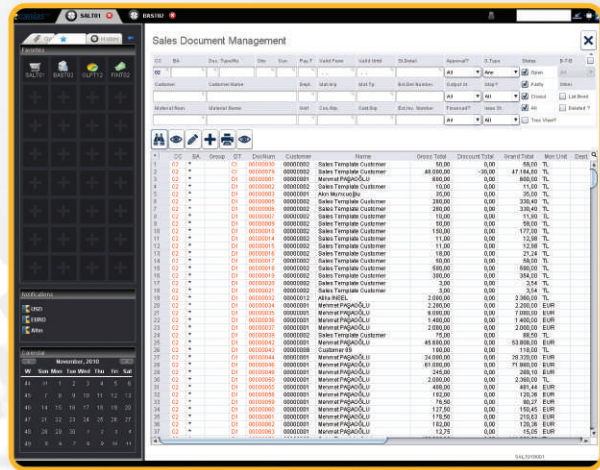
SALT01 BAST02

Favorites
SALT01 BAST02 CLFT12 FINT02

Notifications
CRD1
EURO
Altın

Calendar
November, 2010
W Sun Mon Tue Wed Thu Fri Sat
44 31 1 2 3 4 5 6
45 7 8 9 10 11 12 13
46 14 15 16 17 18 19 20
47 21 22 23 24 25 26 27
48 28 29 30 1 2 3 4
49 5 6 7 8 9 10 11

Sales Document Management

CC BA Doc. Type/No Site Curr. Pay.T Valid From Valid Until St.Detail Approval? D.Type Status S-T-B
02 All Any Open
Customer Customer Name Dept. Mat.Grp Mat.Tp Batch Number Output st. Stop? Partly Other:
All All Closed List Brief
Material Num. Material Name Distr. Cus.Grp. Cust.Grp Ext.Doc. Number Financed? Invoic St. All Deleted ?
All All Tree View?

| # | CC | BA | Group | DT | DocNum | Customer | Name | Gross Total | Discount Total | Grand Total | Mon Unit |
|---|---|---|---|---|---|---|---|---|---|---|---|
| 1 | 02 | * | | DI | 00000030 | 00000002 | Sales Template Customer | 50,00 | 0,00 | 59,00 | TL |
| 2 | 02 | * | | DI | 00000076 | 00000002 | Sales Template Customer | 40.000,00 | -30,00 | 47.184,60 | TL |
| 3 | 02 | * | | DI | 00000001 | 00000001 | Sales Template Customer | 600,00 | 0,00 | 600,00 | TL |
| 4 | 02 | * | | DI | 00000002 | 00000002 | Sales Template Customer | 10,00 | 0,00 | 11,00 | TL |
| 5 | 02 | * | | DI | 00000003 | 00000003 | Akın Mumcuoğlu | 35,00 | 0,00 | 35,00 | TL |
| 6 | 02 | * | | DI | 00000005 | 00000002 | Sales Template Customer | 280,00 | 0,00 | 330,40 | TL |
| 7 | 02 | * | | DI | 00000006 | 00000002 | Sales Template Customer | 280,00 | 0,00 | 330,40 | TL |
| 8 | 02 | * | | DI | 00000007 | 00000002 | Sales Template Customer | 10,00 | 0,00 | 11,00 | TL |
| 9 | 02 | * | | DI | 00000009 | 00000002 | Sales Template Customer | 50,00 | 0,00 | 59,00 | TL |
| 10 | 02 | * | | DI | 00000010 | 00000002 | Sales Template Customer | 150,00 | 0,00 | 177,00 | TL |
| 11 | 02 | * | | DI | 00000014 | 00000002 | Sales Template Customer | 11,00 | 0,00 | 12,98 | TL |
| 12 | 02 | * | | DI | 00000015 | 00000002 | Sales Template Customer | 11,00 | 0,00 | 12,98 | TL |
| 13 | 02 | * | | DI | 00000016 | 00000002 | Sales Template Customer | 18,00 | 0,00 | 21,24 | TL |
| 14 | 02 | * | | DI | 00000017 | 00000002 | Sales Template Customer | 50,00 | 0,00 | 59,00 | TL |
| 15 | 02 | * | | DI | 00000018 | 00000002 | Sales Template Customer | 500,00 | 0,00 | 590,00 | TL |
| 16 | 02 | * | | DI | 00000019 | 00000002 | Sales Template Customer | 300,00 | 0,00 | 354,00 | TL |
| 17 | 02 | * | | DI | 00000020 | 00000002 | Sales Template Customer | 3,00 | 0,00 | 3,54 | TL |
| 18 | 02 | * | | DI | 00000021 | 00000002 | Sales Template Customer | 3,00 | 0,00 | 3,54 | TL |
| 19 | 02 | * | | DI | 00000032 | 00000012 | Altia INSEL | 2.000,00 | 0,00 | 2.360,00 | TL |
| 20 | 02 | * | | DI | 00000034 | 00000001 | Mehmet PAŞAOĞLU | 2.200,00 | 0,00 | 2.200,00 | EUR |
| 21 | 02 | * | | DI | 00000035 | 00000001 | Mehmet PAŞAOĞLU | 6.000,00 | 0,00 | 7.080,00 | EUR |
| 22 | 02 | * | | DI | 00000036 | 00000001 | Mehmet PAŞAOĞLU | 1.400,00 | 0,00 | 1.400,00 | EUR |
| 23 | 02 | * | | DI | 00000037 | 00000001 | Mehmet PAŞAOĞLU | 2.000,00 | 0,00 | 2.000,00 | EUR |
| 24 | 02 | * | | DI | 00000038 | 00000002 | Sales Template Customer | 75,00 | 0,00 | 88,50 | TL |
| 25 | 02 | * | | DI | 00000042 | 00000001 | Mehmet PAŞAOĞLU | 45.600,00 | 0,00 | 53.808,00 | EUR |
| 26 | 02 | * | | DI | 00000043 | 00000098 | Customer 09 | 110,00 | 0,00 | 110,00 | TL |
| 27 | 02 | * | | DI | 00000044 | 00000001 | Mehmet PAŞAOĞLU | 24.000,00 | 0,00 | 28.320,00 | EUR |
| 28 | 02 | * | | DI | 00000046 | 00000001 | Mehmet PAŞAOĞLU | 61.000,00 | 0,00 | 71.980,00 | EUR |
| 29 | 02 | * | | DI | 00000049 | 00000001 | Mehmet PAŞAOĞLU | 245,00 | 0,00 | 289,10 | EUR |
| 30 | 02 | * | | DI | 00000050 | 00000001 | Mehmet PAŞAOĞLU | 2.000,00 | 0,00 | 2.360,00 | TL |
| 31 | 02 | * | | DI | 00000051 | 00000001 | Mehmet PAŞAOĞLU | 408,00 | 0,00 | 481,44 | EUR |
| 32 | 02 | * | | DI | 00000055 | 00000001 | Mehmet PAŞAOĞLU | 102,00 | 0,00 | 120,36 | EUR |
| 33 | 02 | * | | DI | 00000056 | 00000001 | Mehmet PAŞAOĞLU | 76,50 | 0,00 | 90,27 | EUR |
| 34 | 02 | * | | DI | 00000060 | 00000001 | Mehmet PAŞAOĞLU | 127,50 | 0,00 | 150,45 | EUR |
| 35 | 02 | * | | DI | 00000061 | 00000001 | Mehmet PAŞAOĞLU | 178,50 | 0,00 | 210,63 | EUR |
| 36 | 02 | * | | DI | 00000062 | 00000001 | Mehmet PAŞAOĞLU | 102,00 | 0,00 | 120,36 | EUR |
| 37 | 02 | * | | DI | 00000063 | 00000001 | Mehmet PAŞAOĞLU | 12,75 | 0,00 | 15,05 | EUR |

SAL3010001